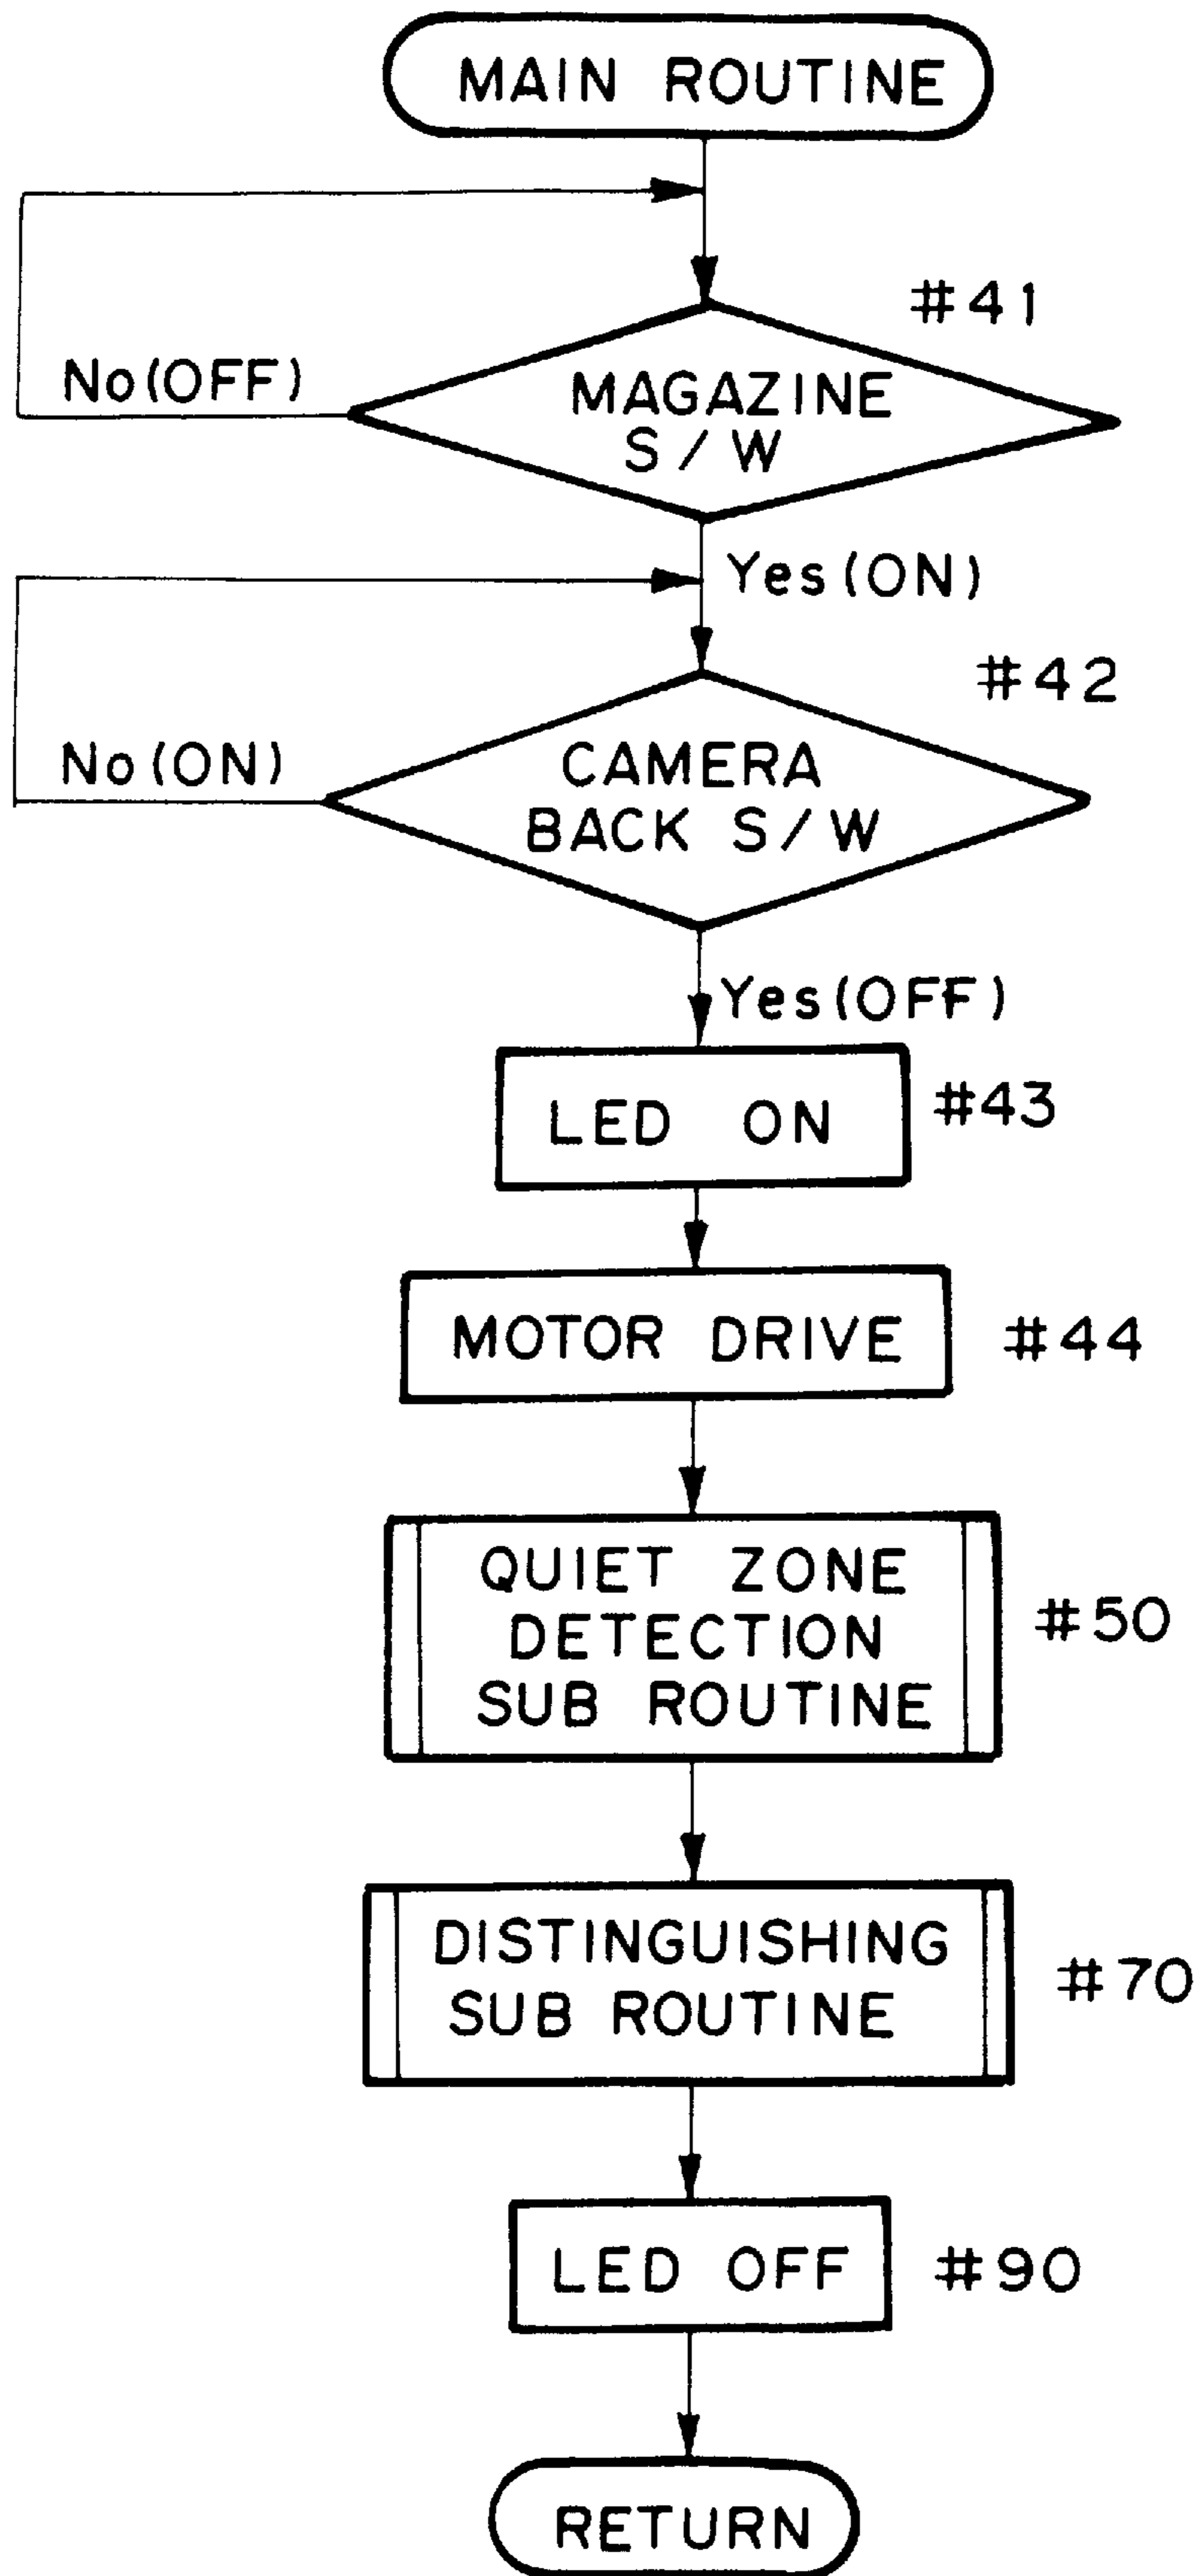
MAIN ROUTINE

#41

No(OFF)

MAGAZINE S/W

Yes(ON)

#42

No(ON)

CAMERA BACK S/W

Yes(OFF)

LED ON

#43

MOTOR DRIVE

#44

QUIET ZONE DETECTION SUB ROUTINE

#50

DISTINGUISHING SUB ROUTINE

#70

LED OFF

#90

RETURN